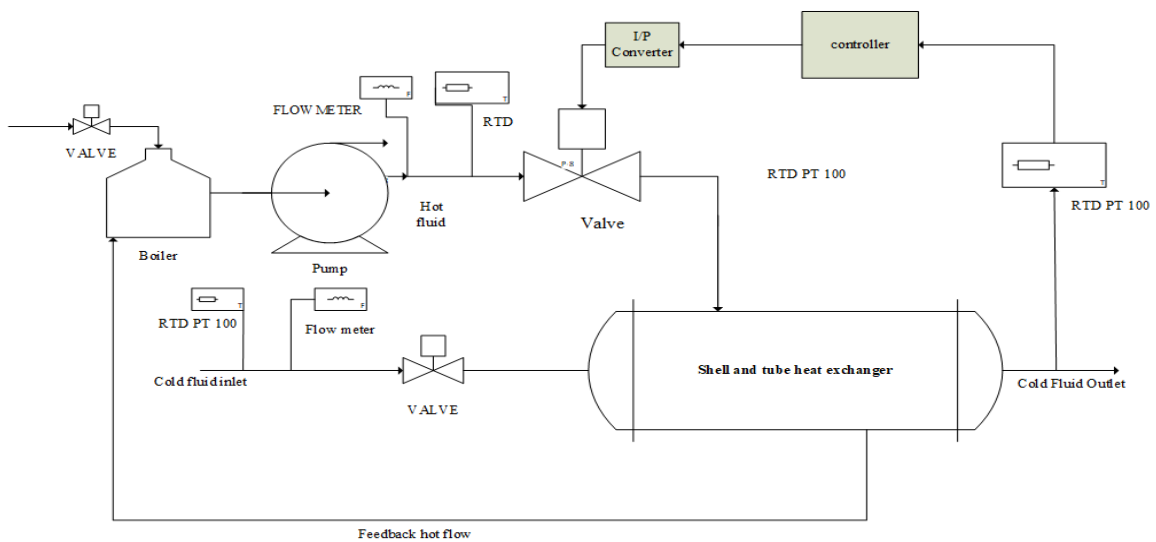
I/P Converter

controller

VALVE

FLOW METER

F

T

RTD

P R

Valve

RTD PT 100

T

RTD PT 100

Boiler

Pump

Hot fluid

T

RTD PT 100

F

Flow meter

Cold fluid inlet

VALVE

Shell and tube heat exchanger

Cold Fluid Outlet

Feedback hot flow